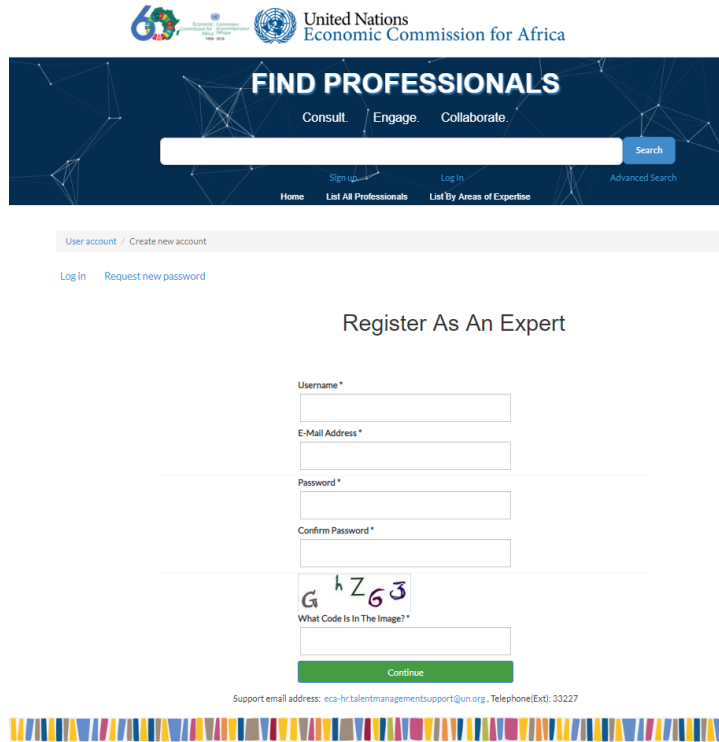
60 Economic Commission for Africa Commission économique pour l'Afrique 1958 - 2018

United Nations
Economic Commission for Africa

FIND PROFESSIONALS

Consult. Engage. Collaborate.

Search

Sign up Log In Advanced Search

Home List All Professionals List By Areas of Expertise

User account / Create new account

Log in Request new password

Register As An Expert

Username *

E-Mail Address *

Password *

Confirm Password *

G h Z 6 3

What Code Is In The Image? *

Continue

Support email address: eca-hr.talentmanagementsupport@un.org , Telephone(Ext): 33227